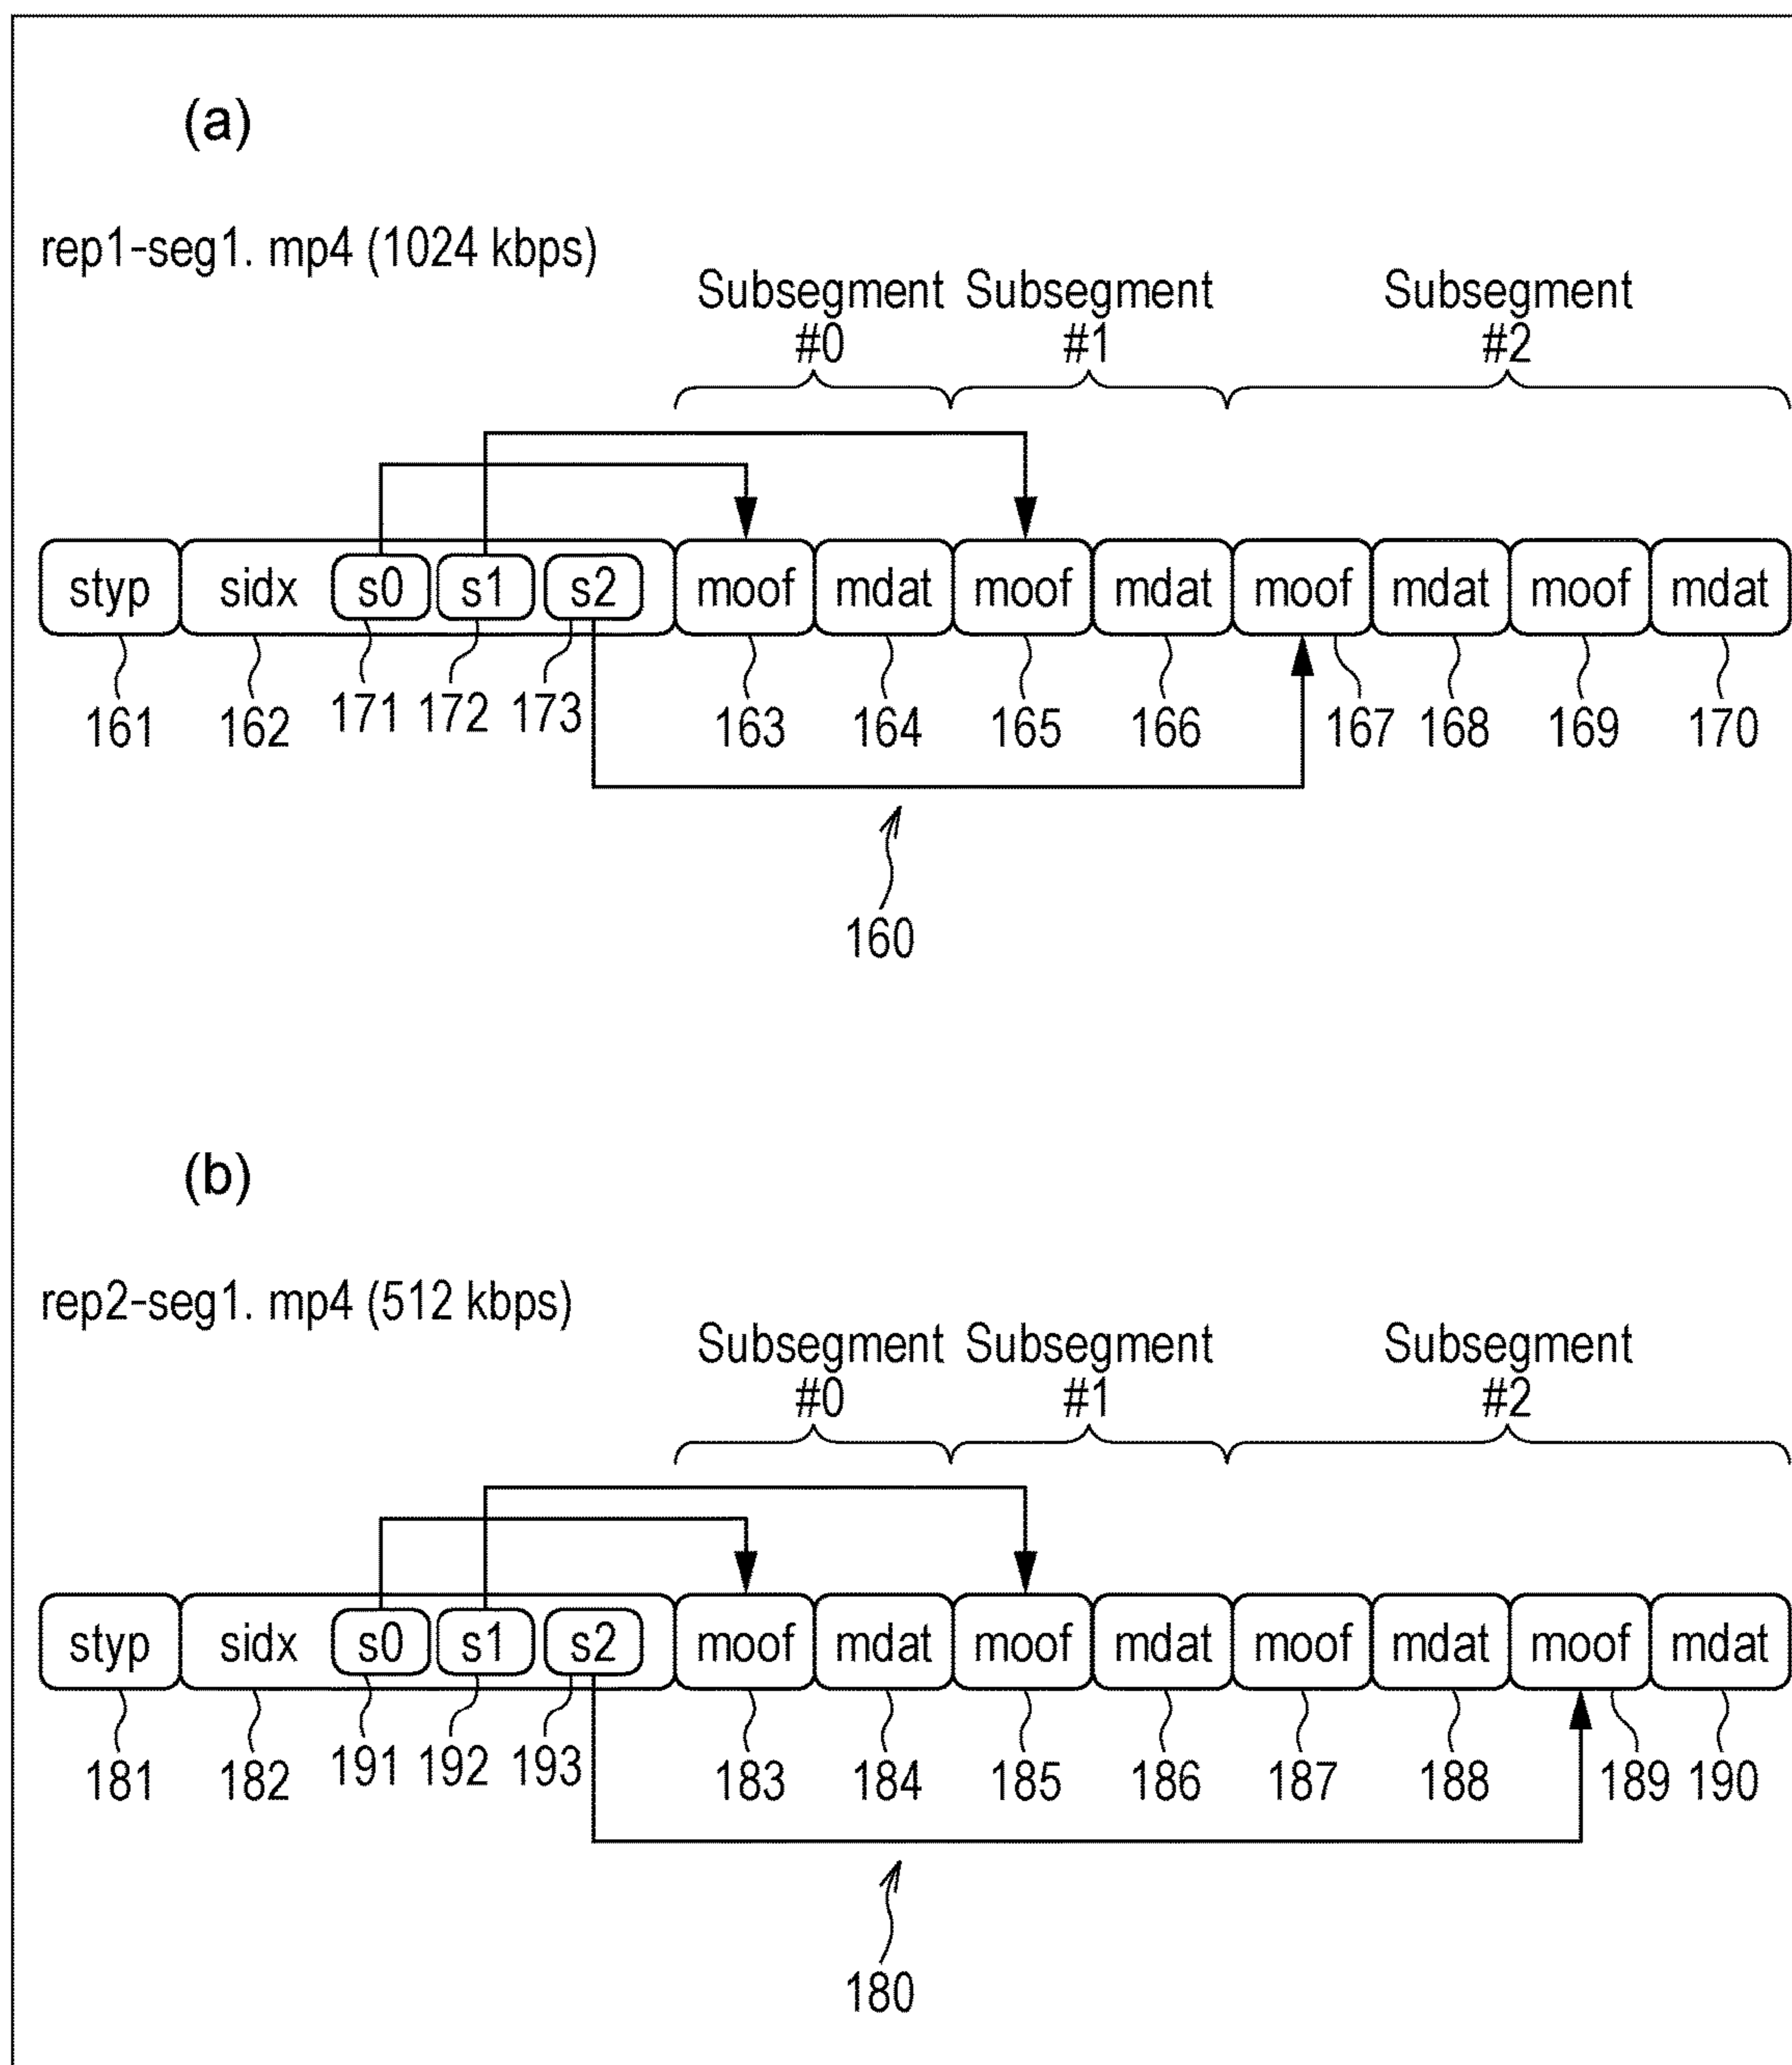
(a)

rep1-seg1. mp4 (1024 kbps)

Subsegment #0 Subsegment #1 Subsegment #2

styp sidx s0 s1 s2 moof mdat moof mdat moof mdat moof mdat

161 162 171 172 173 163 164 165 166 167 168 169 170

160

(b)

rep2-seg1. mp4 (512 kbps)

Subsegment #0 Subsegment #1 Subsegment #2

styp sidx s0 s1 s2 moof mdat moof mdat moof mdat moof mdat

181 182 191 192 193 183 184 185 186 187 188 189 190

180